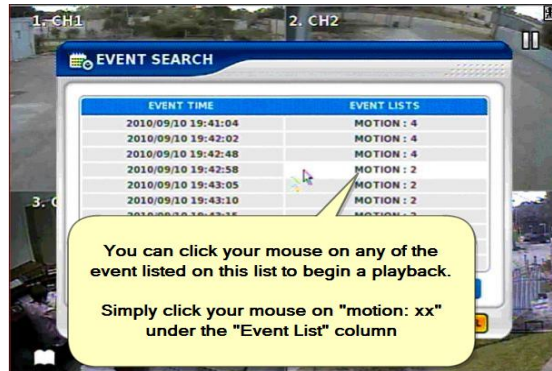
1. CH1

2. CH2

3. C

EVENT SEARCH

| EVENT TIME | EVENT LISTS |
|---|---|
| 2010/09/10 19:41:04 | MOTION : 4 |
| 2010/09/10 19:42:02 | MOTION : 4 |
| 2010/09/10 19:42:48 | MOTION : 4 |
| 2010/09/10 19:42:58 | MOTION : 2 |
| 2010/09/10 19:43:05 | MOTION : 2 |
| 2010/09/10 19:43:10 | MOTION : 2 |
| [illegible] | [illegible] |

You can click your mouse on any of the event listed on this list to begin a playback.

Simply click your mouse on "motion: xx" under the "Event List" column